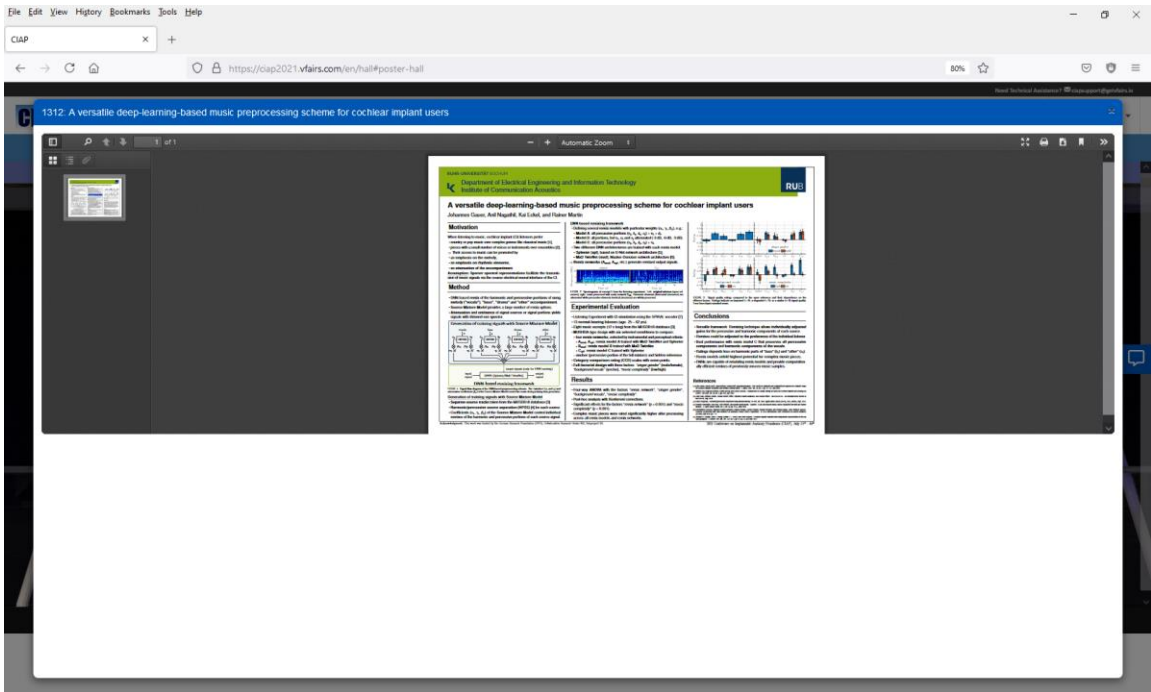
File Edit View History Bookmarks Tools Help

CIAP

https://ciap2021.vfairs.com/en/hall#poster-hall

80%

Need Technical Assistance?

1312: A versatile deep-learning-based music preprocessing scheme for cochlear implant users

1 of 1

Automatic Zoom

Department of Electrical Engineering and Information Technology
Institute of Communication Acoustics

RUB

A versatile deep-learning-based music preprocessing scheme for cochlear implant users

Johannes Gauer, Anil Nagathil, Kai Eckel, and Rainer Martin

Motivation

Method

Experimental Evaluation

Results

Conclusions

References

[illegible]